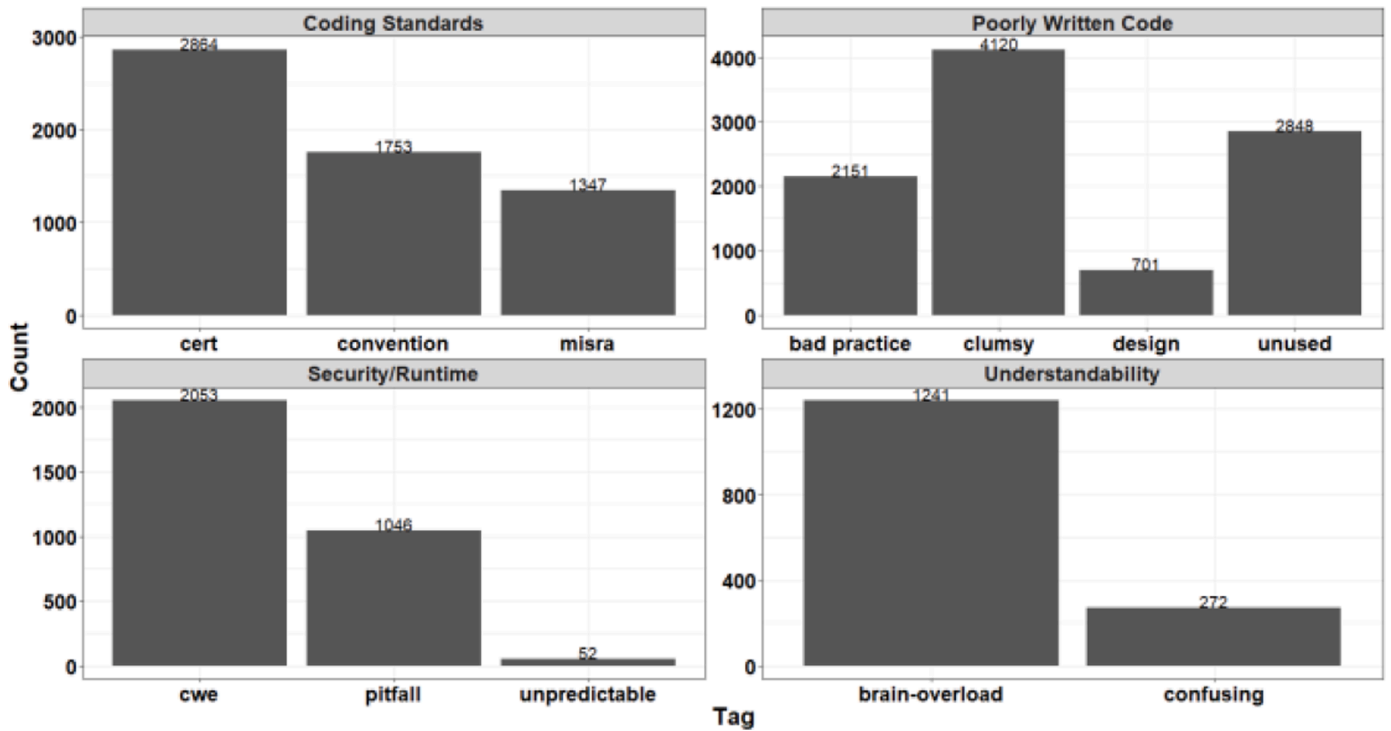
Coding Standards

3000
2000
1000
0

2864
1753
1347

cert
convention
misra

Poorly Written Code

4000
3000
2000
1000
0

2151
4120
701
2848

bad practice
clumsy
design
unused

Count

Security/Runtime

2000
1500
1000
500
0

2053
1046
52

cwe
pitfall
unpredictable

Understandability

1200
800
400
0

1241
272

brain-overload
confusing

Tag